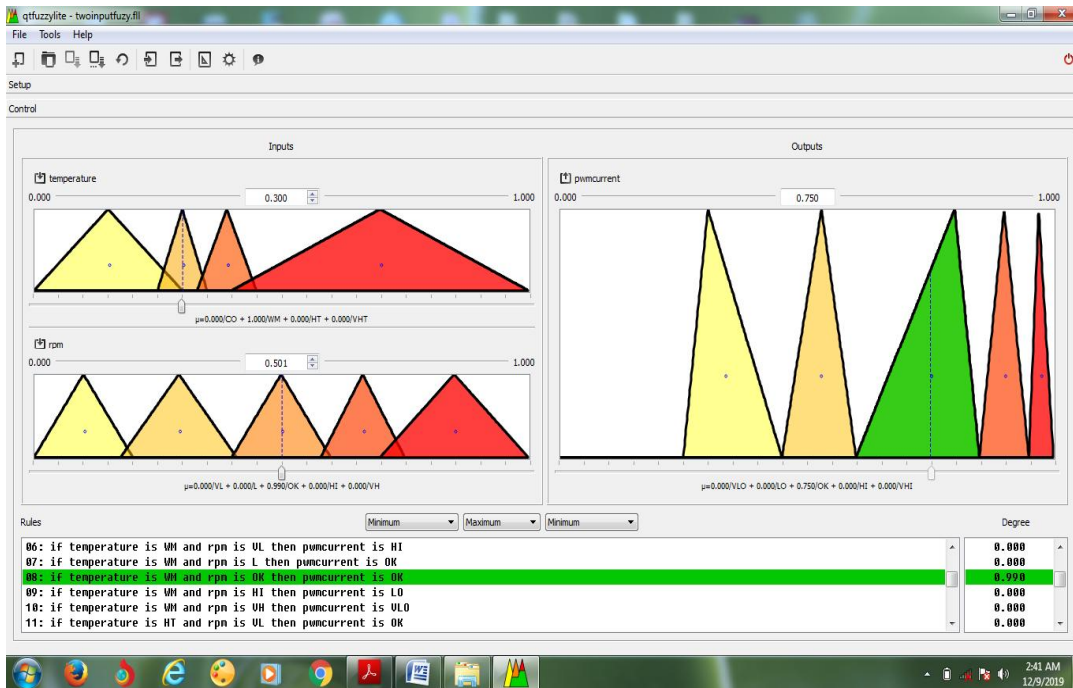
qtfuzzylite - twoinputfuzy.fll

File Tools Help

Setup

Control

Inputs

temperature

0.000 0.300 1.000

μ=0.000/CO + 1.000/WM + 0.000/HT + 0.000/VHT

rpm

0.000 0.501 1.000

μ=0.000/VL + 0.000/L + 0.990/OK + 0.000/HI + 0.000/VH

Outputs

pwmcurrent

0.000 0.750 1.000

μ=0.000/VLO + 0.000/LO + 0.750/OK + 0.000/HI + 0.000/VHI

Rules

Minimum Maximum Minimum

Degree

| Rule | Degree |
|---|---|
| 06: if temperature is WM and rpm is VL then pwmcurrent is HI | 0.000 |
| 07: if temperature is WM and rpm is L then pwmcurrent is OK | 0.000 |
| 08: if temperature is WM and rpm is OK then pwmcurrent is OK | 0.990 |
| 09: if temperature is WM and rpm is HI then pwmcurrent is LO | 0.000 |
| 10: if temperature is WM and rpm is VH then pwmcurrent is VLO | 0.000 |
| 11: if temperature is HT and rpm is VL then pwmcurrent is OK | 0.000 |

2:41 AM
12/9/2019